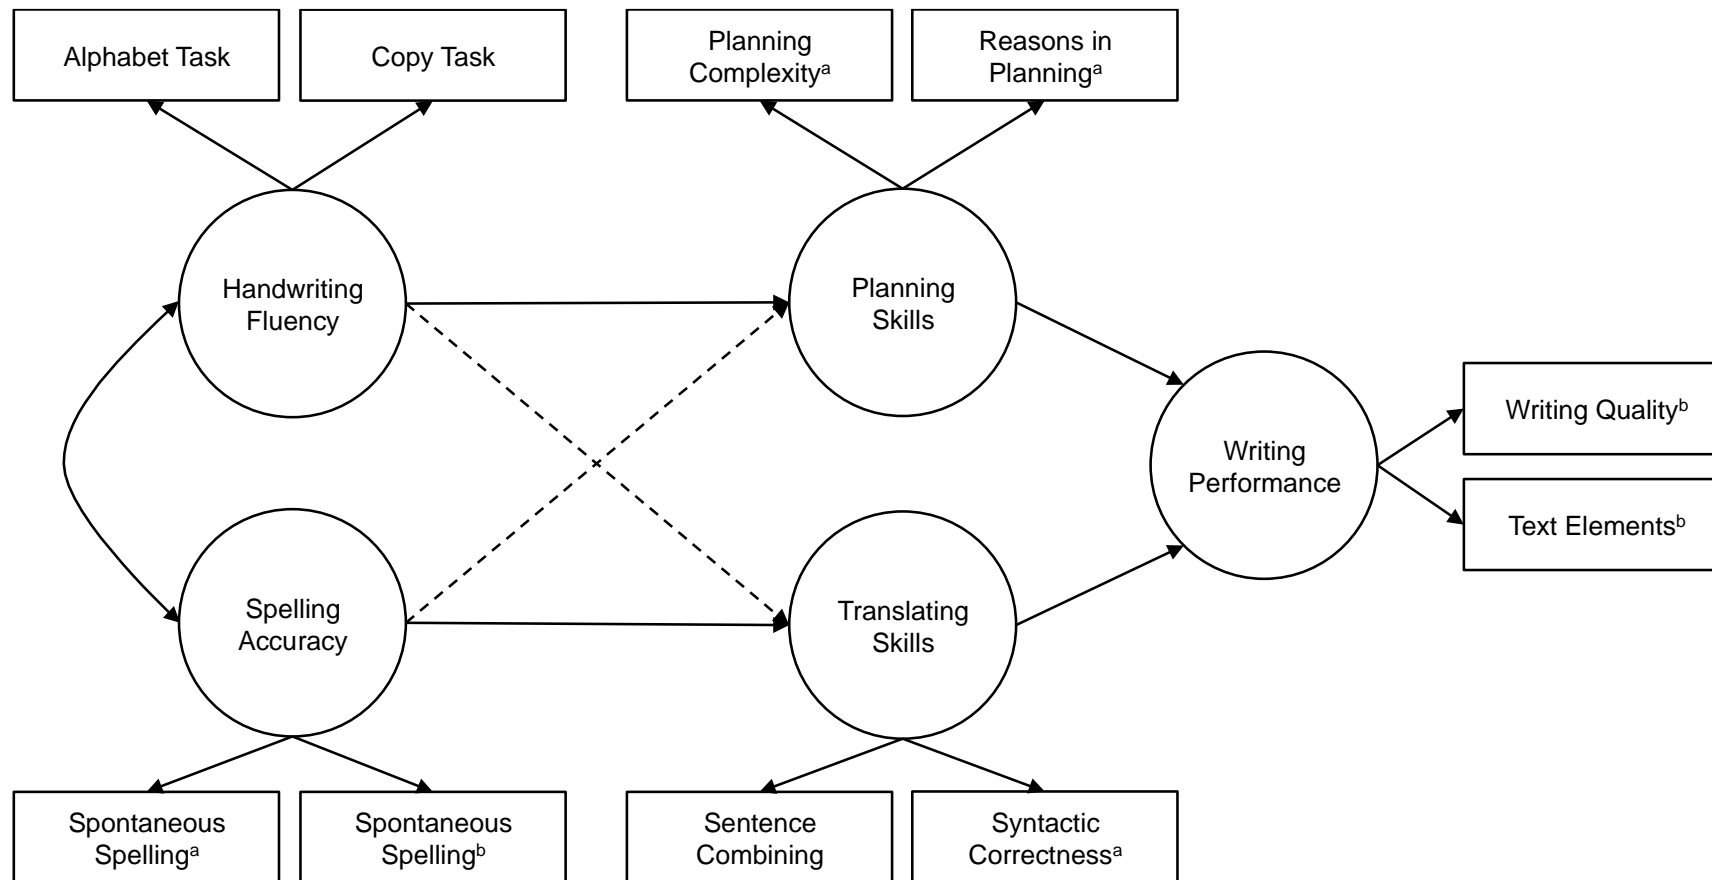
Alphabet Task

Copy Task

Planning Complexity$^{a}$

Reasons in Planning$^{a}$

Handwriting Fluency

Planning Skills

Writing Quality$^{b}$

Writing Performance

Text Elements$^{b}$

Spelling Accuracy

Translating Skills

Spontaneous Spelling$^{a}$

Spontaneous Spelling$^{b}$

Sentence Combining

Syntactic Correctness$^{a}$